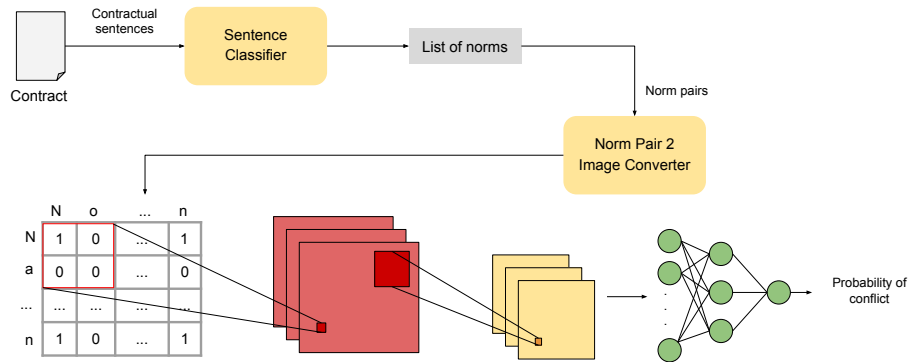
Contractual sentences

Contract

Sentence Classifier

List of norms

Norm pairs

Norm Pair 2 Image Converter

|   | N | o | ... | n |
|---|---|---|---|---|
| N | 1 | 0 | ... | 1 |
| a | 0 | 0 | ... | 0 |
| ... | ... | ... | ... | ... |
| n | 1 | 0 | ... | 1 |

Probability of conflict